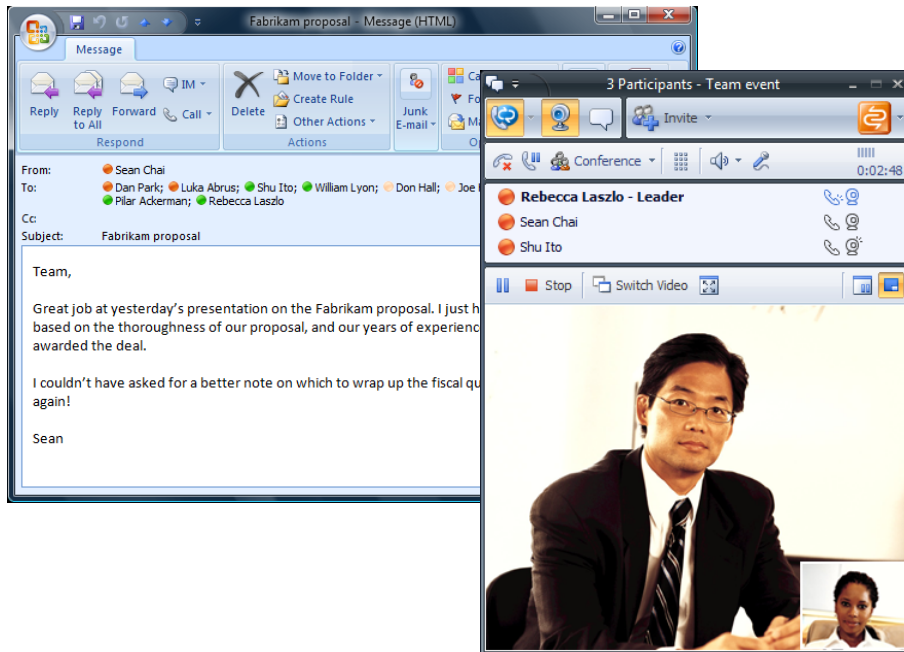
Fabrikam proposal - Message (HTML)

Message

Reply
Reply to All
Forward
IM
Call
Respond
Delete
Move to Folder
Create Rule
Other Actions
Actions
Junk E-mail
Ca
Fo
Ma
O

From: Sean Chai
To: Dan Park; Luka Abrus; Shu Ito; William Lyon; Don Hall; Joe
Pilar Ackerman; Rebecca Laszlo
Cc:
Subject: Fabrikam proposal

Team,

Great job at yesterday's presentation on the Fabrikam proposal. I just h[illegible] based on the thoroughness of our proposal, and our years of experienc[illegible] awarded the deal.

I couldn't have asked for a better note on which to wrap up the fiscal qu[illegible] again!

Sean

3 Participants - Team event

Invite

Conference

0:02:48

Rebecca Laszlo - Leader
Sean Chai
Shu Ito

Stop
Switch Video